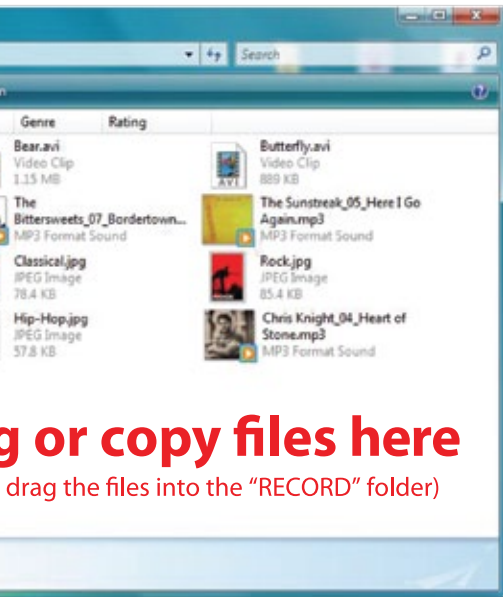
Search

Genre Rating

Bear.avi
Video Clip
1.15 MB

Butterfly.avi
Video Clip
889 KB

AVI

The Bittersweets_07_Bordertown...
MP3 Format Sound

The Sunstreak_05_Here I Go Again.mp3
MP3 Format Sound

Classical.jpg
JPEG Image
78.4 KB

Rock.jpg
JPEG Image
85.4 KB

Hip-Hop.jpg
JPEG Image
57.8 KB

Chris Knight_04_Heart of Stone.mp3
MP3 Format Sound

g or copy files here

drag the files into the "RECORD" folder)